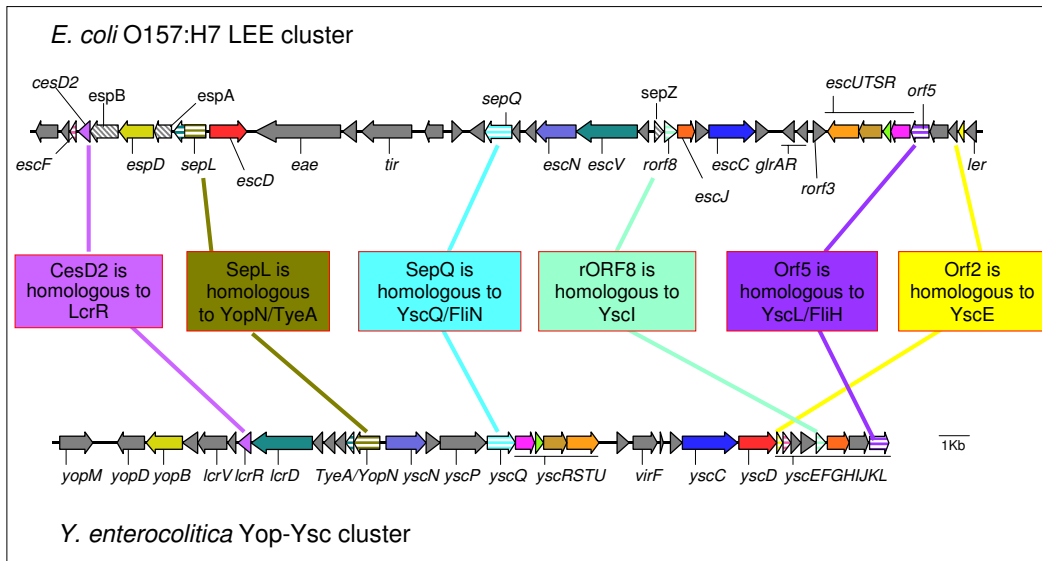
E. coli O157:H7 LEE cluster

cesD2
espB
espA
sepQ
sepZ
escUTSR
orf5

escF
espD
sepL
escD
eae
tir
escN
escV
rorf8
escJ
escC
glrAR
rorf3
ler

CesD2 is homologous to LcrR

SepL is homologous to YopN/TyeA

SepQ is homologous to YscQ/FliN

rORF8 is homologous to YscI

Orf5 is homologous to YscL/FliH

Orf2 is homologous to YscE

1Kb

yopM
yopD
yopB
lcrV
lcrR
lcrD
TyeA/YopN
yscN
yscP
yscQ
yscRSTU
virF
yscC
yscD
yscEFGHIJKL

Y. enterocolitica Yop-Ysc cluster